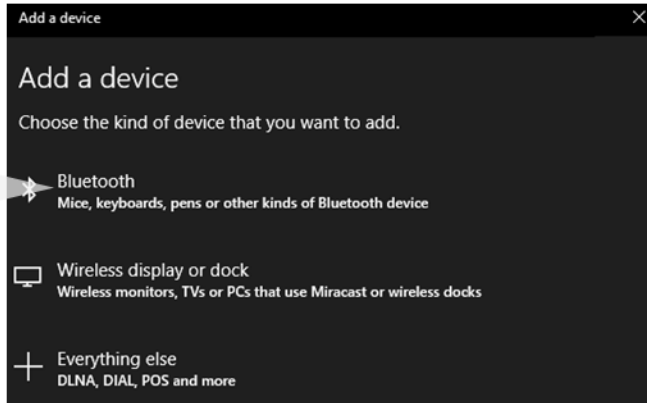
Add a device

Add a device

Choose the kind of device that you want to add.

Bluetooth
Mice, keyboards, pens or other kinds of Bluetooth device

Wireless display or dock
Wireless monitors, TVs or PCs that use Miracast or wireless docks

Everything else
DLNA, DIAL, POS and more